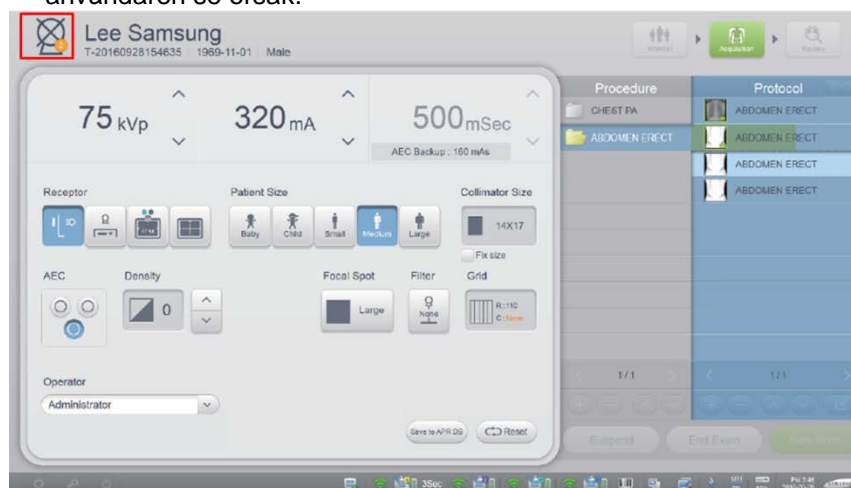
användaren se orsak.

Lee Samsung
T-20160928154635 1969-11-01 Male

Worklist Acquisition Review

75 kVp
320 mA
500 mSec
AEC Backup : 160 mAs

Receptor
Patient Size
Baby Child Small Medium Large
Collimator Size
14X17
Fix size

AEC
Density
0
Focal Spot
Large
Filter
None
Grid
R:110
C:None

Operator
Administrator

Save to APR DB
Reset

Procedure
CHEST PA
ABDOMEN ERECT
1/1

Protocol
ABDOMEN ERECT
ABDOMEN ERECT
ABDOMEN ERECT
ABDOMEN ERECT
1/1

Suspend
End Exam
Auto Exam

3Sec